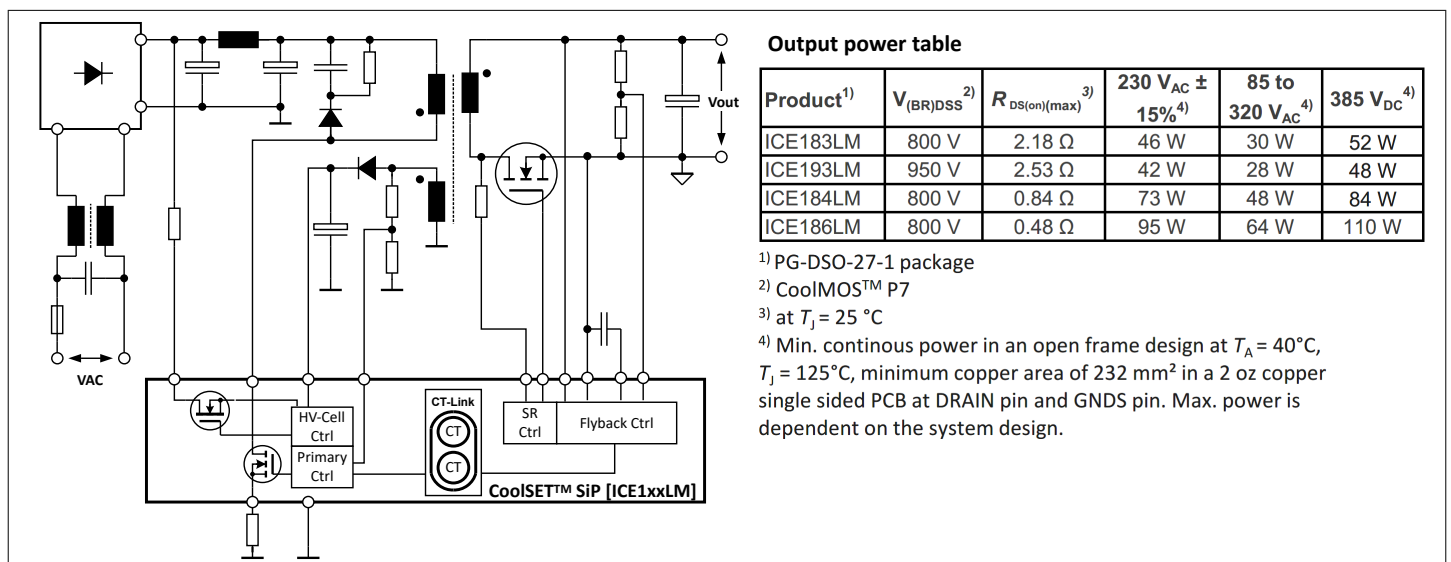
Vout

VAC

HV-Cell Ctrl

Primary Ctrl

CT-Link

CT

CT

SR Ctrl

Flyback Ctrl

CoolSET™ SiP [ICE1xxLM]

**Output power table**

| Product$^{1)}$ | $V_{(BR)DSS}$ $^{2)}$ | $R_{DS(on)(max)}$ $^{3)}$ | 230 $V_{AC}$ ± 15%$^{4)}$ | 85 to 320 $V_{AC}$ $^{4)}$ | 385 $V_{DC}$ $^{4)}$ |
|---|---|---|---|---|---|
| ICE183LM | 800 V | 2.18 Ω | 46 W | 30 W | 52 W |
| ICE193LM | 950 V | 2.53 Ω | 42 W | 28 W | 48 W |
| ICE184LM | 800 V | 0.84 Ω | 73 W | 48 W | 84 W |
| ICE186LM | 800 V | 0.48 Ω | 95 W | 64 W | 110 W |

$^{1)}$ PG-DSO-27-1 package
$^{2)}$ CoolMOS™ P7
$^{3)}$ at $T_J$ = 25 °C
$^{4)}$ Min. continous power in an open frame design at $T_A$ = 40°C, $T_J$ = 125°C, minimum copper area of 232 mm² in a 2 oz copper single sided PCB at DRAIN pin and GNDS pin. Max. power is dependent on the system design.